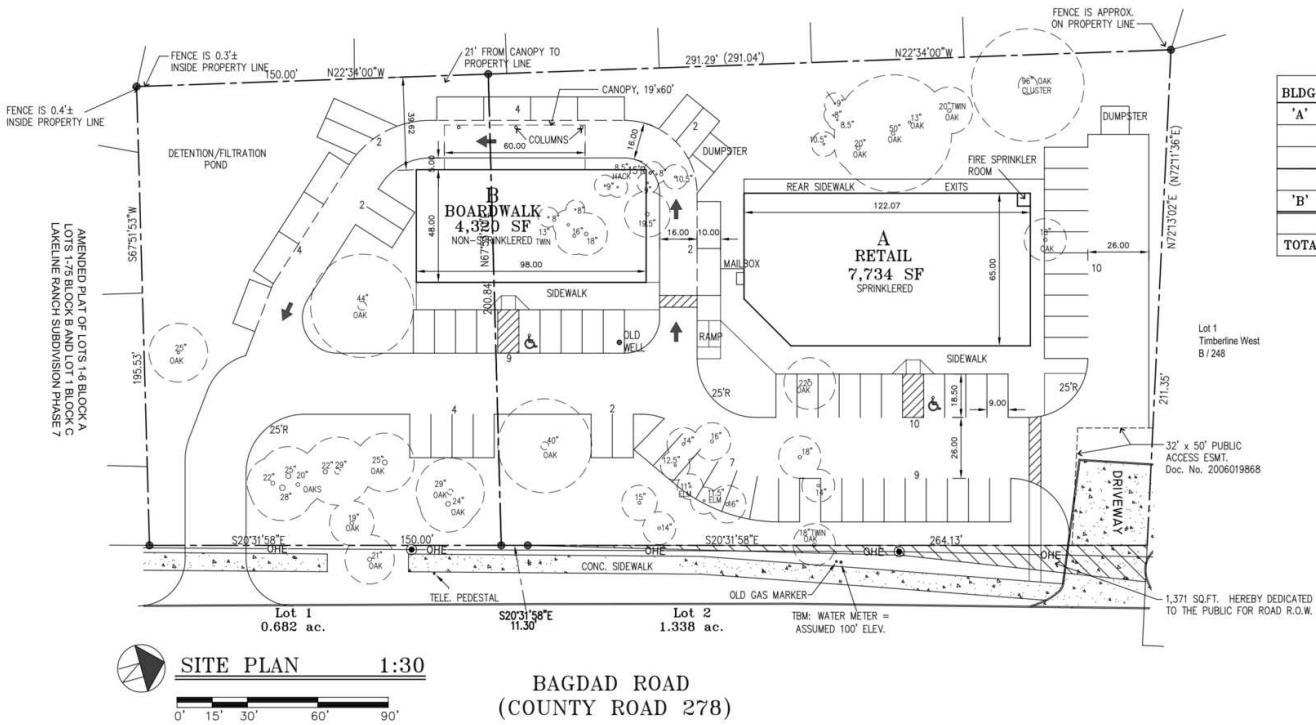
FENCE IS 0.3'± INSIDE PROPERTY LINE 150.00' N22°34'00"W

21' FROM CANOPY TO PROPERTY LINE

291.29' (291.04') N22°34'00"W

FENCE IS APPROX. ON PROPERTY LINE

FENCE IS 0.4'± INSIDE PROPERTY LINE

CANOPY, 19'x60'

4

COLUMNS

60.00

16.00

39.62

5.00

DETENTION/FILTRATION POND

2

2

2

4

DUMPSTER

96" OAK CLUSTER

DUMPSTER

20" TWIN OAK

13" OAK

50" OAK

20" OAK

8.5"

10.5"

FIRE SPRINKLER ROOM

REAR SIDEWALK

EXITS

122.07

N72°11'36"E

N72°13'02"E

B
BOARDWALK
4,320 SF
NON-SPRINKLERED

48.00

98.00

8.5" HACK

9"

8"

10.5"

8"

13" TWIN

16"

18"

19.5"

16.00

10.00

MAILBOX

A
RETAIL
7,734 SF
SPRINKLERED

65.00

13"
OAK

26.00

10

AMENDED PLAT OF LOTS 1-6 BLOCK A LOTS 1-75 BLOCK B AND LOT 1 BLOCK C LAKELINE RANCH SUBDIVISION PHASE 7

S67°51'53"W

44" OAK

N67°

200.84

SIDEWALK

OLD WELL

RAMP

9

25" OAK

195.53'

Lot 1
Timberline West
B / 248

25'R

22" OAK

SIDEWALK

25'R

18.50

9.00

10

211.35'

25'R

4

2

40" OAK

34"

16"

12.5"

7

11" ELM

11.5" ELM

46"

18"

14"

9

26.00

32' x 50' PUBLIC ACCESS ESMT. Doc. No. 2006019868

DRIVEWAY

22" 25" 20" 22" 29" OAKS 28"

25" OAK

29" OAK 24" OAK

19" OAK

15"

14"

18" TWIN OAK

21" OAK

S20°31'58"E 150.00' OHE

OHE

S20°31'58"E

OHE

264.13'

OHE

CONC. SIDEWALK

TELE. PEDESTAL

OLD GAS MARKER

1,371 SQ.FT. HEREBY DEDICATED TO THE PUBLIC FOR ROAD R.O.W.

Lot 1
0.682 ac.

S20°31'58"E
11.30'

Lot 2
1.338 ac.

TBM: WATER METER = ASSUMED 100' ELEV.

SITE PLAN 1:30

0' 15' 30' 60' 90'

BAGDAD ROAD
(COUNTY ROAD 278)

| BLDG |
|---|
| 'A' |
| |
| |
| 'B' |
| |
| TOTA |